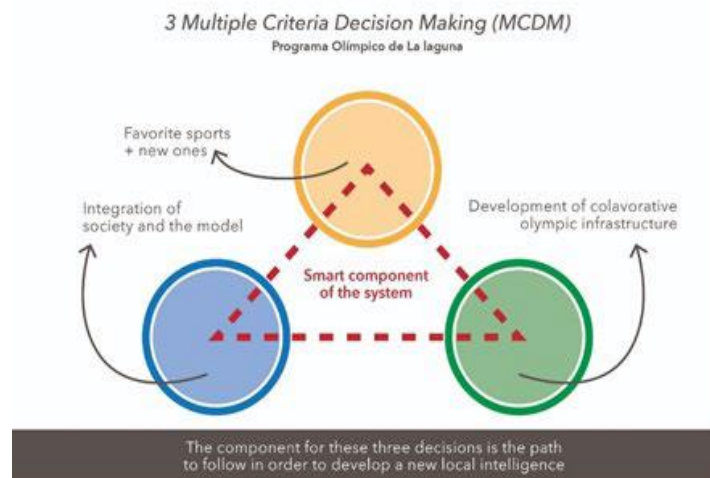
3 Multiple Criteria Decision Making (MCDM)

Programa Olímpico de La laguna

Favorite sports + new ones

Integration of society and the model

Development of colavorative olympic infrastructure

Smart component of the system

The component for these three decisions is the path to follow in order to develop a new local intelligence